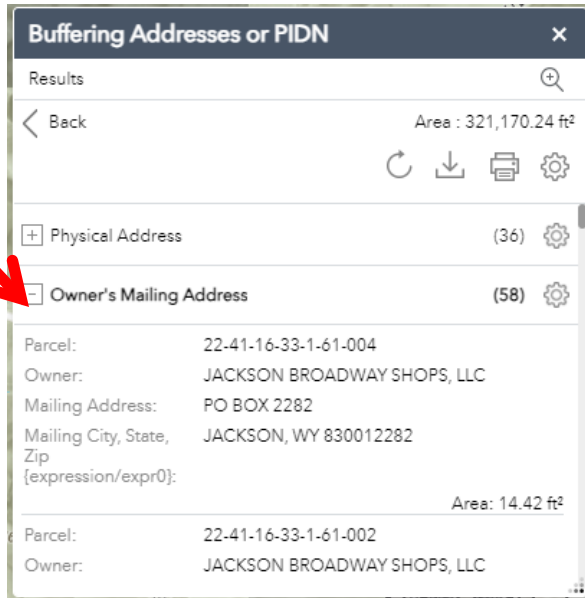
Buffering Addresses or PIDN ×

Results

Back

Area : 321,170.24 ft²

+ Physical Address (36)

− Owner's Mailing Address (58)

| | |
|---|---|
| Parcel: | 22-41-16-33-1-61-004 |
| Owner: | JACKSON BROADWAY SHOPS, LLC |
| Mailing Address: | PO BOX 2282 |
| Mailing City, State, Zip {expression/expr0}: | JACKSON, WY 830012282 |

Area: 14.42 ft²

| | |
|---|---|
| Parcel: | 22-41-16-33-1-61-002 |
| Owner: | JACKSON BROADWAY SHOPS, LLC |